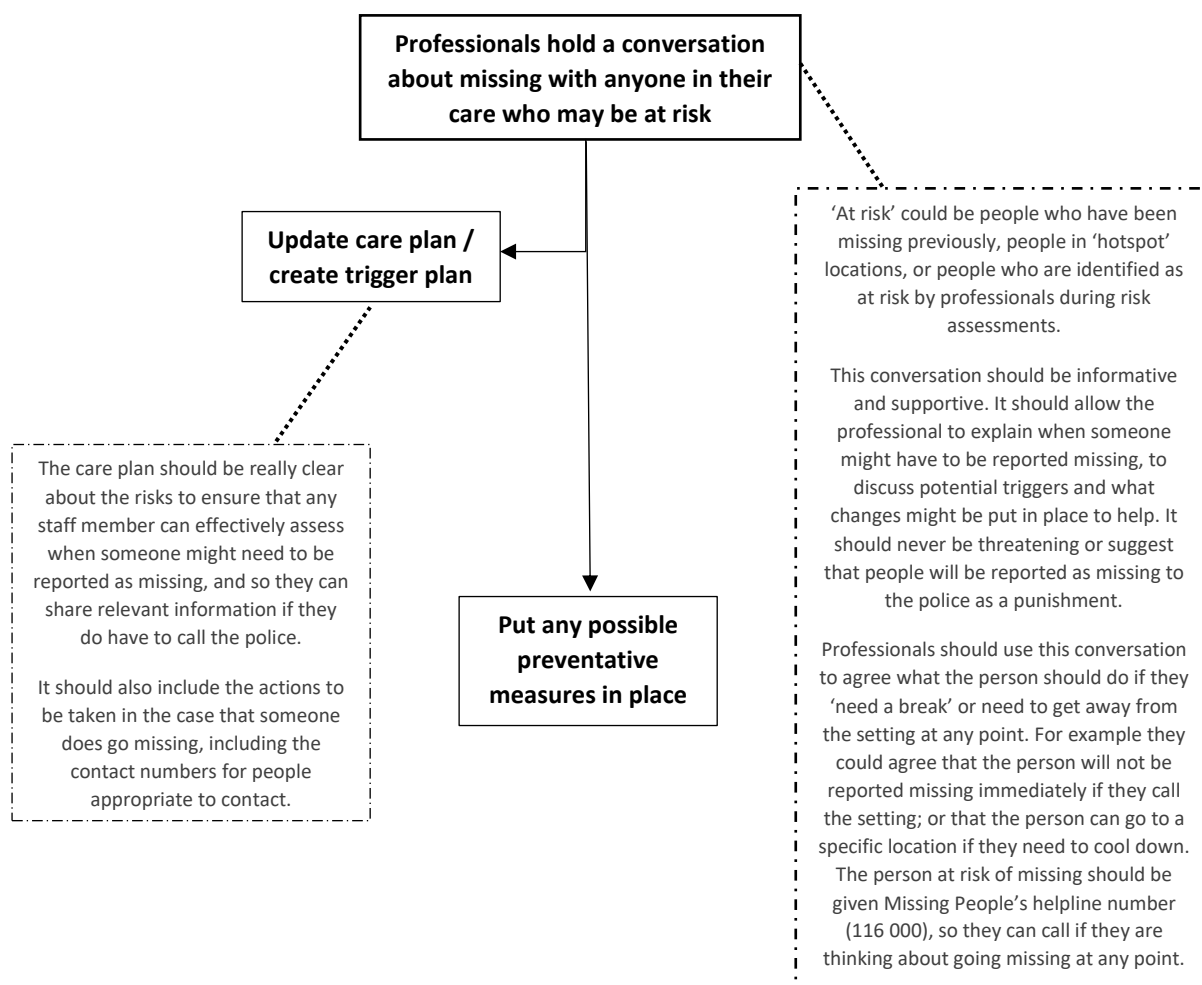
Professionals hold a conversation about missing with anyone in their care who may be at risk

Update care plan / create trigger plan

Put any possible preventative measures in place

The care plan should be really clear about the risks to ensure that any staff member can effectively assess when someone might need to be reported as missing, and so they can share relevant information if they do have to call the police.

It should also include the actions to be taken in the case that someone does go missing, including the contact numbers for people appropriate to contact.

'At risk' could be people who have been missing previously, people in 'hotspot' locations, or people who are identified as at risk by professionals during risk assessments.

This conversation should be informative and supportive. It should allow the professional to explain when someone might have to be reported missing, to discuss potential triggers and what changes might be put in place to help. It should never be threatening or suggest that people will be reported as missing to the police as a punishment.

Professionals should use this conversation to agree what the person should do if they 'need a break' or need to get away from the setting at any point. For example they could agree that the person will not be reported missing immediately if they call the setting; or that the person can go to a specific location if they need to cool down. The person at risk of missing should be given Missing People's helpline number (116 000), so they can call if they are thinking about going missing at any point.